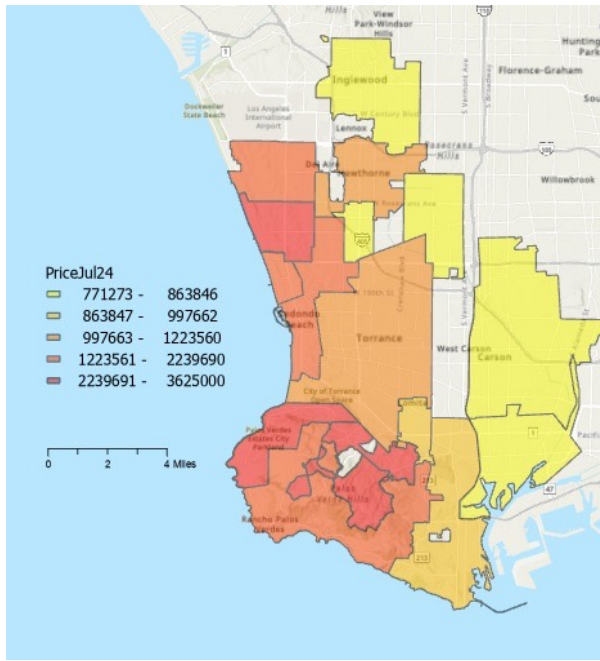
Hills
View Park-Windsor Hills
Huntington Park
1
Inglewood
Florence-Graham
South
Dockweiler State Beach
Los Angeles International Airport
W Century Blvd
Lennox
S Vermont Ave
S Broadway
Rosecrans Hills
105
Del Aire
Hawthorne
Willowbrook
Rosecrans Ave
405
PriceJul24
771273 - 863846
863847 - 997662
997663 - 1223560
1223561 - 2239690
2239691 - 3625000
190th St
Redondo Beach
Torrance
West Carson
Carson
City of Torrance Open Space
0 2 4 Miles
Palos Verdes Estates City Parkland
1
Palos Verdes Hills
213
47
Rancho Palos Verdes
213